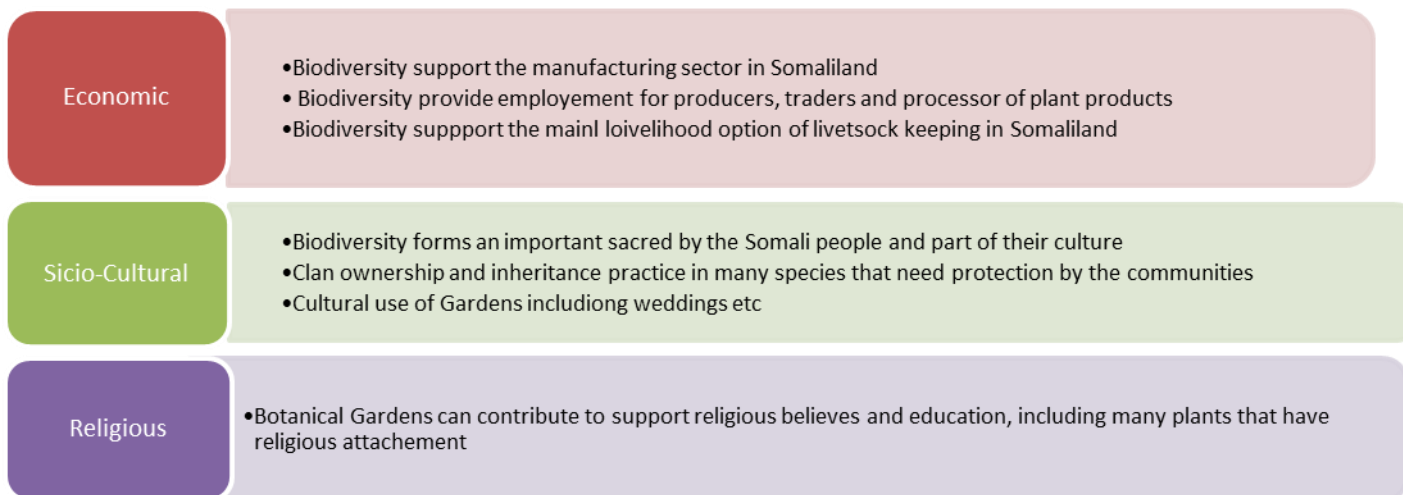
Economic

•Biodiversity support the manufacturing sector in Somaliland
• Biodiversity provide employement for producers, traders and processor of plant products
•Biodiversity suppport the mainl loivelihood option of livetsock keeping in Somaliland

Sicio-Cultural

•Biodiversity forms an important sacred by the Somali people and part of their culture
•Clan ownership and inheritance practice in many species that need protection by the communities
•Cultural use of Gardens includiong weddings etc

Religious

•Botanical Gardens can contribute to support religious believes and education, including many plants that have religious attachement